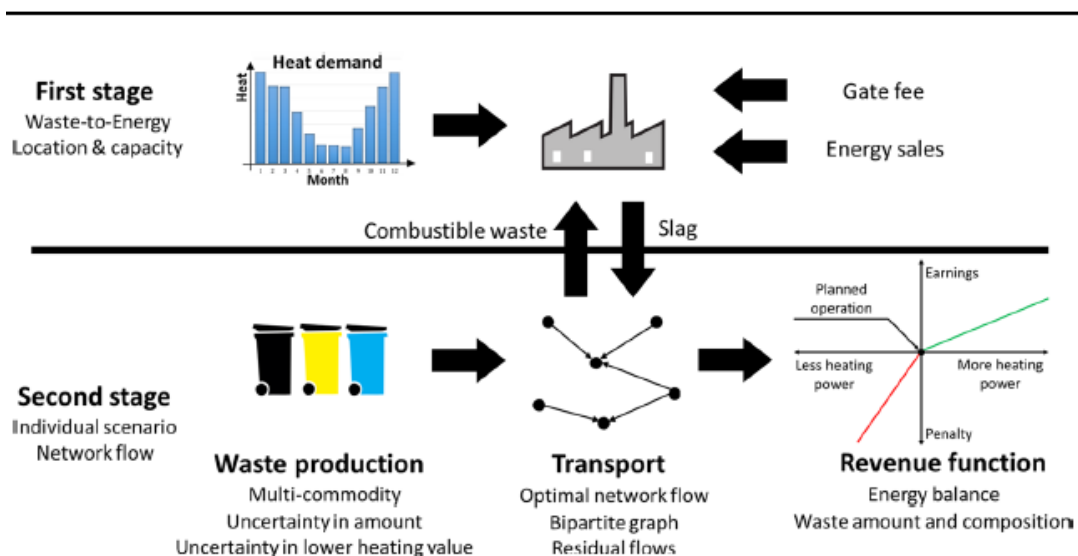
First stage
Waste-to-Energy
Location & capacity

Heat demand
Heat
Month
1 2 3 4 5 6 7 8 9 10 11 12

Gate fee

Energy sales

Combustible waste

Slag

Earnings

Planned operation

Less heating power

More heating power

Penalty

Second stage
Individual scenario
Network flow

Waste production
Multi-commodity
Uncertainty in amount
Uncertainty in lower heating value

Transport
Optimal network flow
Bipartite graph
Residual flows

Revenue function
Energy balance
Waste amount and composition